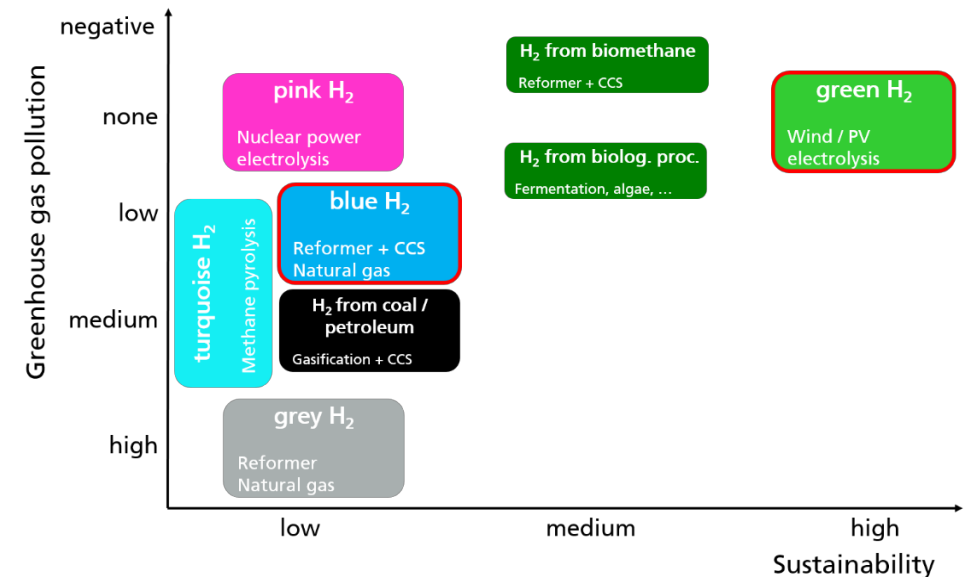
Greenhouse gas pollution

negative

none

low

medium

high

pink $H_2$
Nuclear power electrolysis

$H_2$ from biomethane
Reformer + CCS

green $H_2$
Wind / PV electrolysis

$H_2$ from biolog. proc.
Fermentation, algae, ...

turquoise $H_2$
Methane pyrolysis

blue $H_2$
Reformer + CCS
Natural gas

$H_2$ from coal / petroleum
Gasification + CCS

grey $H_2$
Reformer
Natural gas

low

medium

high

Sustainability